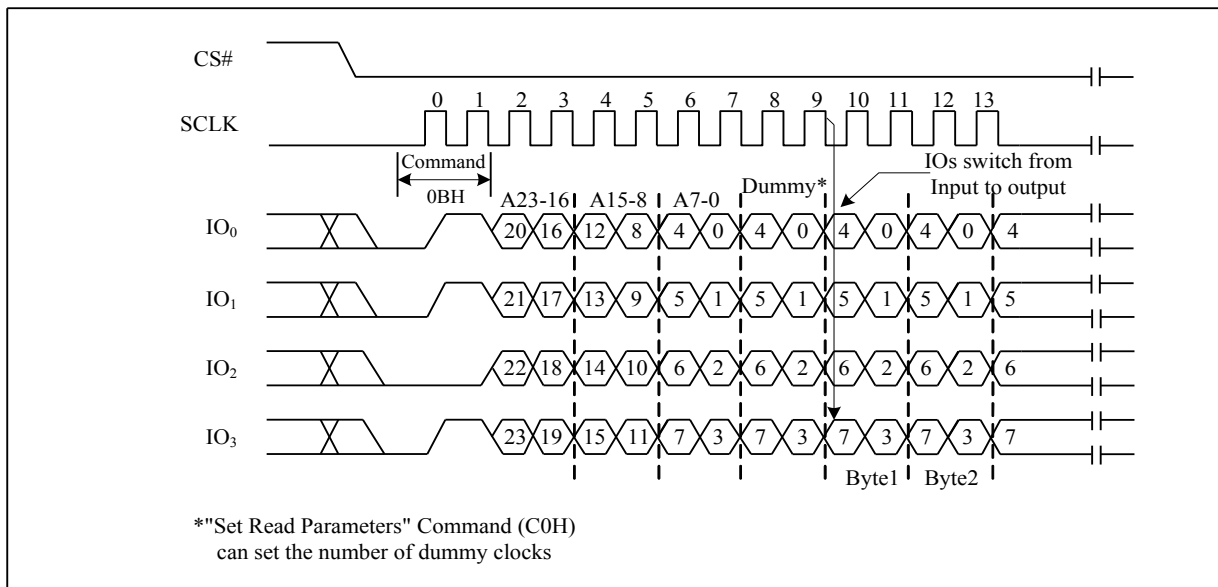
CS#

SCLK

0 1 2 3 4 5 6 7 8 9 10 11 12 13

Command

0BH

A23-16 A15-8 A7-0 Dummy*

IOs switch from Input to output

$IO_0$ 20 16 12 8 4 0 4 0 4 0 4 0 4

$IO_1$ 21 17 13 9 5 1 5 1 5 1 5 1 5

$IO_2$ 22 18 14 10 6 2 6 2 6 2 6 2 6

$IO_3$ 23 19 15 11 7 3 7 3 7 3 7 3 7

Byte1 Byte2

*"Set Read Parameters" Command (C0H) can set the number of dummy clocks